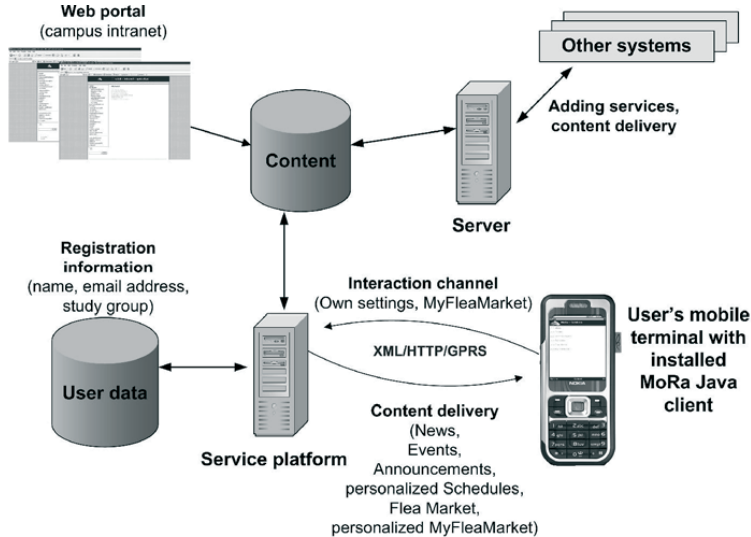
Web portal
(campus intranet)

Other systems

Adding services, content delivery

Content

Server

Registration information
(name, email address, study group)

Interaction channel
(Own settings, MyFleaMarket)

User's mobile terminal with installed MoRa Java client

XML/HTTP/GPRS

User data

Content delivery
(News,
Events,
Announcements,
personalized Schedules,
Flea Market,
personalized MyFleaMarket)

Service platform